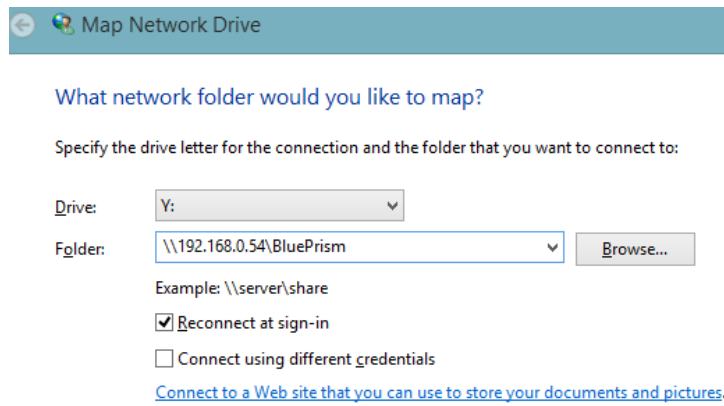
Map Network Drive

What network folder would you like to map?

Specify the drive letter for the connection and the folder that you want to connect to:

Drive: Y:

Folder: \\192.168.0.54\BluePrism Browse...

Example: \\server\share

Reconnect at sign-in

Connect using different credentials

Connect to a Web site that you can use to store your documents and pictures.